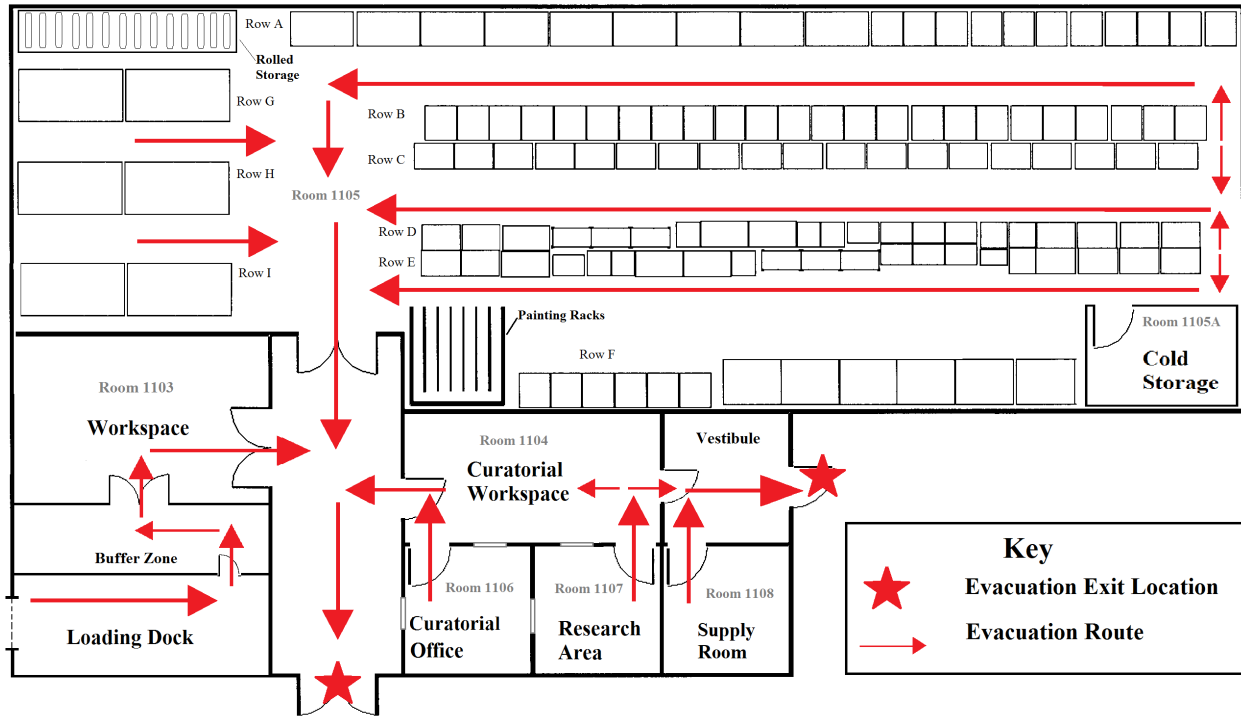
Row A
Rolled Storage
Row G
Row B
Row C
Row H
Room 1105
Row D
Row E
Row I
Painting Racks
Room 1105A
Row F
Cold Storage
Room 1103
Workspace
Room 1104
Curatorial Workspace
Vestibule
Buffer Zone
Room 1106
Room 1107
Room 1108
Loading Dock
Curatorial Office
Research Area
Supply Room
Key
Evacuation Exit Location
Evacuation Route